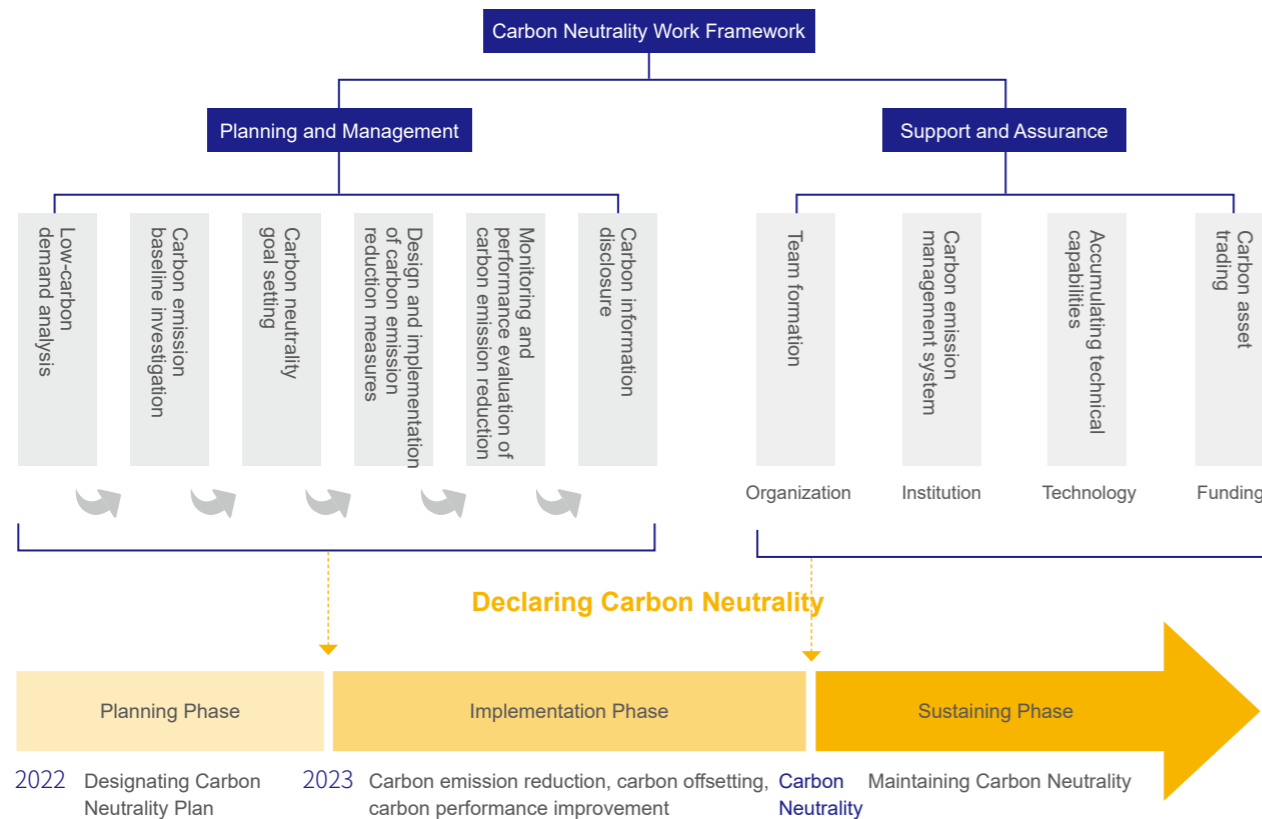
Carbon Neutrality Work Framework

Planning and Management

Support and Assurance

Low-carbon demand analysis

Carbon emission baseline investigation

Carbon neutrality goal setting

Design and implementation of carbon emission reduction measures

Monitoring and performance evaluation of carbon emission reduction

Carbon information disclosure

Team formation

Carbon emission management system

Accumulating technical capabilities

Carbon asset trading

Organization

Institution

Technology

Funding

Declaring Carbon Neutrality

Planning Phase

Implementation Phase

Sustaining Phase

2022 Designating Carbon Neutrality Plan

2023 Carbon emission reduction, carbon offsetting, carbon performance improvement

Carbon Neutrality

Maintaining Carbon Neutrality